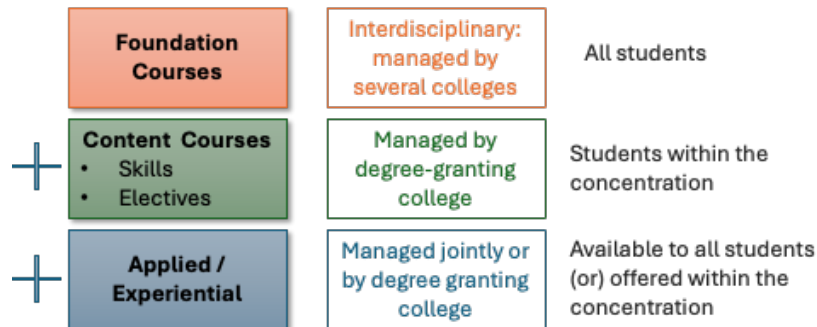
Foundation Courses

Interdisciplinary: managed by several colleges

All students

Content Courses
• Skills
• Electives

Managed by degree-granting college

Students within the concentration

Applied / Experiential

Managed jointly or by degree granting college

Available to all students (or) offered within the concentration